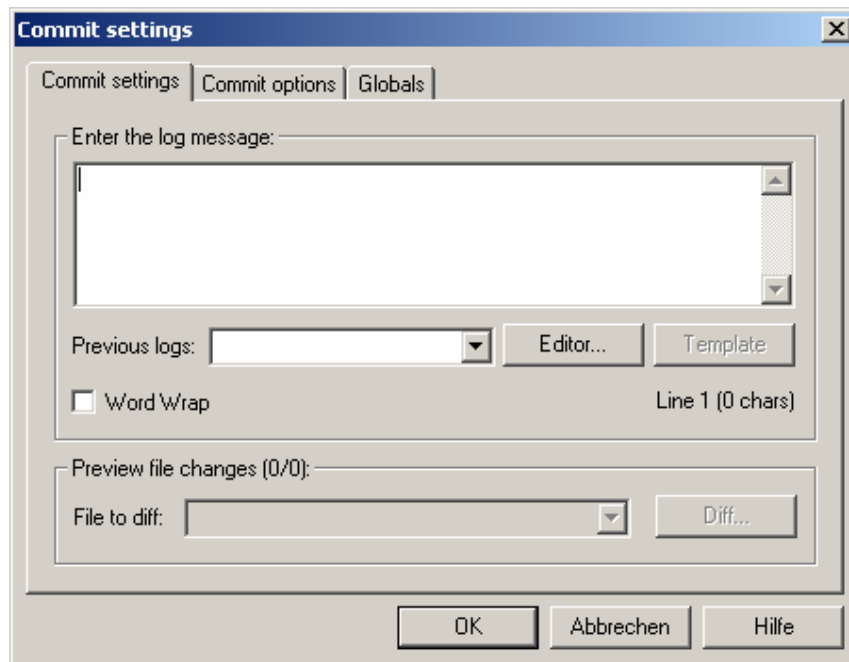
Commit settings

Commit settings | Commit options | Globals

Enter the log message:

Previous logs:

Editor...

Template

Word Wrap

Line 1 (0 chars)

Preview file changes (0/0):

File to diff:

Diff...

OK

Abbrechen

Hilfe